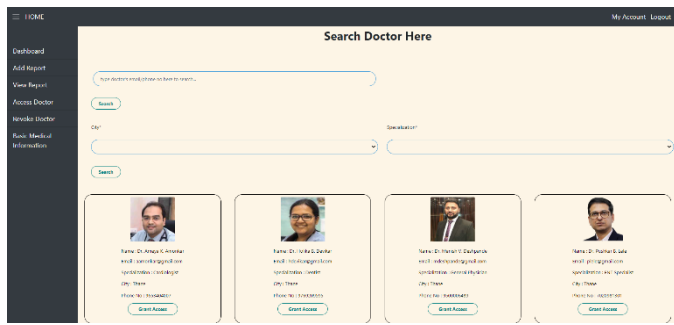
≡ HOME

My Account Logout

Dashboard
Add Report
View Report
Access Doctor
Revoke Doctor
Basic Medical Information

Search Doctor Here

type doctor's email/phone no here to search...

Search

City*

Specialization*

Search

Name : Dr. Ameya K. Amonkar
Email : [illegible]
Specialization : Cardiologist
City : Thane
Phone No : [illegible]
Grant Access

Name : Dr. Rohini S. Davkar
Email : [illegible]
Specialization : Dentist
City : Thane
Phone No : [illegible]
Grant Access

Name : Dr. Pranam V. Dashputre
Email : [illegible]
Specialization : General Physician
City : Thane
Phone No : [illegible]
Grant Access

Name : Dr. Prathan G. Sale
Email : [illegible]
Specialization : ENT Specialist
City : Thane
Phone No : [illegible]
Grant Access